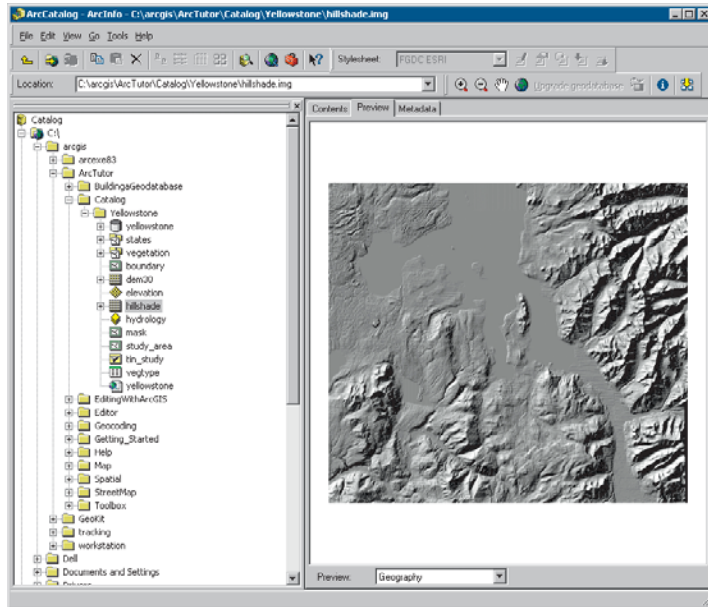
ArcCatalog - ArcInfo - C:\arcgis\ArcTutor\Catalog\Yellowstone\hillshade.img

File Edit View Go Tools Help

Stylesheet: FGDC ESRI

Location: C:\arcgis\ArcTutor\Catalog\Yellowstone\hillshade.img

Upgrade geodatabase

Contents Preview Metadata

Catalog
C:\
arcgis
arcexe83
ArcTutor
BuildingaGeodatabase
Catalog
Yellowstone
yellowstone
states
vegetation
boundary
dem30
elevation
hillshade
hydrology
mask
study_area
tin_study
vegtype
yellowstone
EditingWithArcGIS
Editor
Geocoding
Getting_Started
Help
Map
Spatial
StreetMap
Toolbox
GeoKit
tracking
workstation
Dell
Documents and Settings
Drivers

Preview: Geography